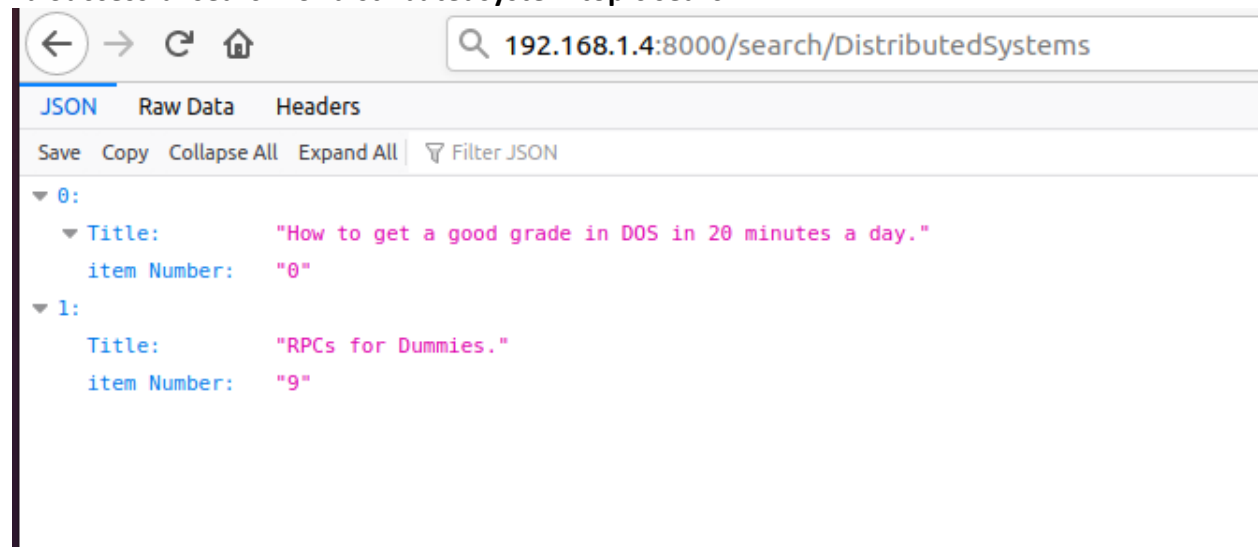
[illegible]

192.168.1.4:8000/search/DistributedSystems

JSON Raw Data Headers

Save Copy Collapse All Expand All Filter JSON

0:
Title: "How to get a good grade in DOS in 20 minutes a day."
item Number: "0"
1:
Title: "RPCs for Dummies."
item Number: "9"